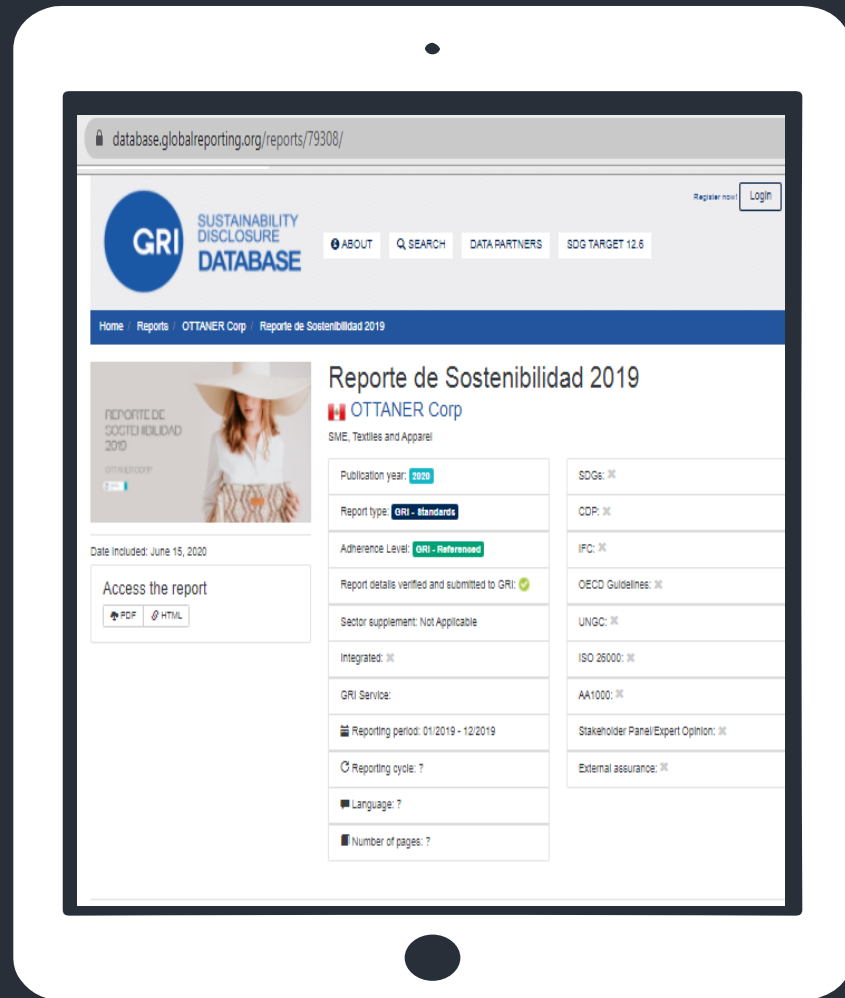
database.globalreporting.org/reports/79308/

Register now! Login

GRI SUSTAINABILITY DISCLOSURE DATABASE

ABOUT SEARCH DATA PARTNERS SDG TARGET 12.6

Home / Reports / OTTANER Corp / Reporte de Sostenibilidad 2019

REPORTE DE SOSTENIBILIDAD 2019

OTTANER CORP

Date Included: June 15, 2020

Access the report

PDF HTML

Reporte de Sostenibilidad 2019

OTTANER Corp

SME, Textiles and Apparel

| | |
|---|---|
| Publication year: 2020 | SDGs: ✖ |
| Report type: GRI - Standards | CDP: ✖ |
| Adherence Level: GRI - Referenced | IFC: ✖ |
| Report details verified and submitted to GRI: ✔ | OECD Guidelines: ✖ |
| Sector supplement: Not Applicable | UNGC: ✖ |
| Integrated: ✖ | ISO 26000: ✖ |
| GRI Service: | AA1000: ✖ |
| Reporting period: 01/2019 - 12/2019 | Stakeholder Panel/Expert Opinion: ✖ |
| Reporting cycle: ? | External assurance: ✖ |
| Language: ? | |
| Number of pages: ? | |